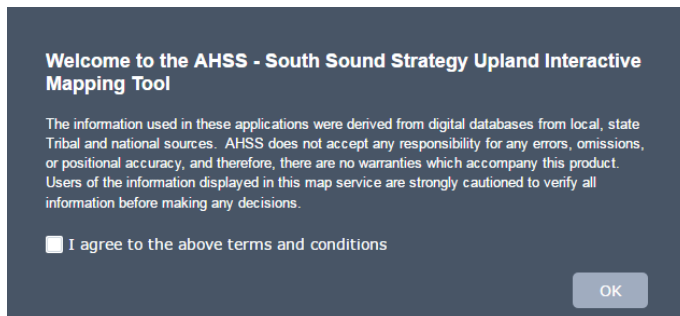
Welcome to the AHSS - South Sound Strategy Upland Interactive Mapping Tool

The information used in these applications were derived from digital databases from local, state Tribal and national sources. AHSS does not accept any responsibility for any errors, omissions, or positional accuracy, and therefore, there are no warranties which accompany this product. Users of the information displayed in this map service are strongly cautioned to verify all information before making any decisions.

I agree to the above terms and conditions

OK